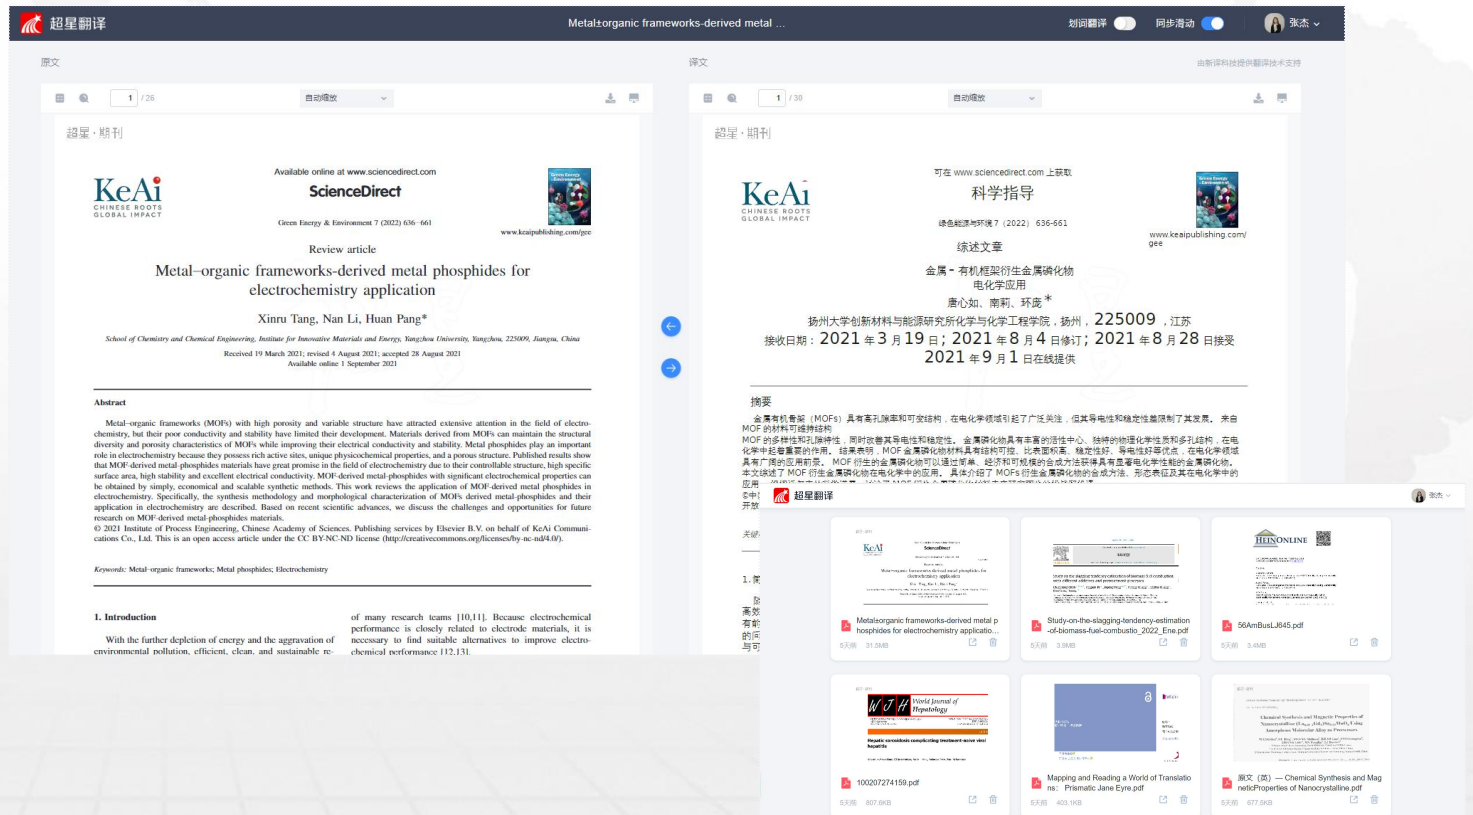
超星翻译

Metal±organic frameworks-derived metal ...

划词翻译 同步滑动 张杰

原文

1 / 26 自动缩放

超星·期刊

KeAi
CHINESE ROOTS
GLOBAL IMPACT

Available online at www.sciencedirect.com

ScienceDirect

Green Energy & Environment 7 (2022) 636–661

www.keaipublishing.com/gee

Review article

Metal–organic frameworks-derived metal phosphides for electrochemistry application

Xinru Tang, Nan Li, Huan Pang*

School of Chemistry and Chemical Engineering, Institute for Innovative Materials and Energy, Yangzhou University, Yangzhou, 225009, Jiangsu, China

Received 19 March 2021; revised 4 August 2021; accepted 28 August 2021
Available online 1 September 2021

Abstract

Metal–organic frameworks (MOFs) with high porosity and variable structure have attracted extensive attention in the field of electrochemistry, but their poor conductivity and stability have limited their development. Materials derived from MOFs can maintain the structural diversity and porosity characteristics of MOFs while improving their electrical conductivity and stability. Metal phosphides play an important role in electrochemistry because they possess rich active sites, unique physicochemical properties, and a porous structure. Published results show that MOF-derived metal phosphides materials have great promise in the field of electrochemistry due to their controllable structure, high specific surface area, high stability and excellent electrical conductivity. MOF-derived metal-phosphides with significant electrochemical properties can be obtained by simply, economical and scalable synthetic methods. This work reviews the application of MOF-derived metal phosphides in electrochemistry. Specifically, the synthesis methodology and morphological characterization of MOFs derived metal-phosphides and their application in electrochemistry are described. Based on recent scientific advances, we discuss the challenges and opportunities for future research on MOF-derived metal-phosphides materials.
© 2021 Institute of Process Engineering, Chinese Academy of Sciences. Publishing services by Elsevier B.V. on behalf of KeAi Communications Co., Ltd. This is an open access article under the CC BY-NC-ND license (http://creativecommons.org/licenses/by-nc-nd/4.0/).

Keywords: Metal–organic frameworks; Metal phosphides; Electrochemistry

1. Introduction

With the further depletion of energy and the aggravation of environmental pollution, efficient, clean, and sustainable re-

of many research teams [10,11]. Because electrochemical performance is closely related to electrode materials, it is necessary to find suitable alternatives to improve electrochemical performance [12,13].

译文

由新译科技提供翻译技术支持

1 / 30 自动缩放

超星·期刊

KeAi
CHINESE ROOTS
GLOBAL IMPACT

可在 www.sciencedirect.com 上获取

科学指导

绿色能源与环境 7（2022）636-661

www.keaipublishing.com/gee

综述文章

金属 - 有机框架衍生金属磷化物电化学应用

唐心如、南莉、环庞 *

扬州大学创新材料与能源研究所化学与化学工程学院，扬州，225009，江苏

接收日期：2021 年 3 月 19 日；2021 年 8 月 4 日修订；2021 年 8 月 28 日接受 2021 年 9 月 1 日在线提供

摘要

金属有机骨架（MOFs）具有高孔隙率和可变结构，在电化学领域引起了广泛关注，但其导电性和稳定性差限制了其发展。来自MOF 的材料可维持结构
MOF 的多样性和孔隙特性，同时改善其导电性和稳定性。金属磷化物具有丰富的活性中心、独特的物理化学性质和多孔结构，在电化学中起着重要的作用。结果表明，MOF 金属磷化物材料具有结构可控、比表面积高、稳定性好、导电性好等优点，在电化学领域具有广阔的应用前景。MOF 衍生的金属磷化物可以通过简单、经济和可规模的合成方法获得具有显著电化学性能的金属磷化物。本文综述了 MOF 衍生金属磷化物在电化学中的应用。具体介绍了 MOFs 衍生金属磷化物的合成方法、形态表征及其在电化学中的应用
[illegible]

超星翻译 张杰

Metalsorganic frameworks-derived metal phosphides for electrochemistry applicatio...
5天前 31.3MB

Study-on-the-slagging-tendency-estimation-of-biomass-fuel-combustio_2022_Ene.pdf
5天前 3.9MB

HEINONLINE
56AmBusLJ645.pdf
5天前 3.4MB

World Journal of Hepatology
100207274159.pdf
5天前 807.6KB

Mapping and Reading a World of Translations: Prismatic Jane Eyre.pdf
5天前 403.1KB

原文（英）— Chemical Synthesis and Magnetic Properties of Nanocrystalline.pdf
5天前 677.5KB